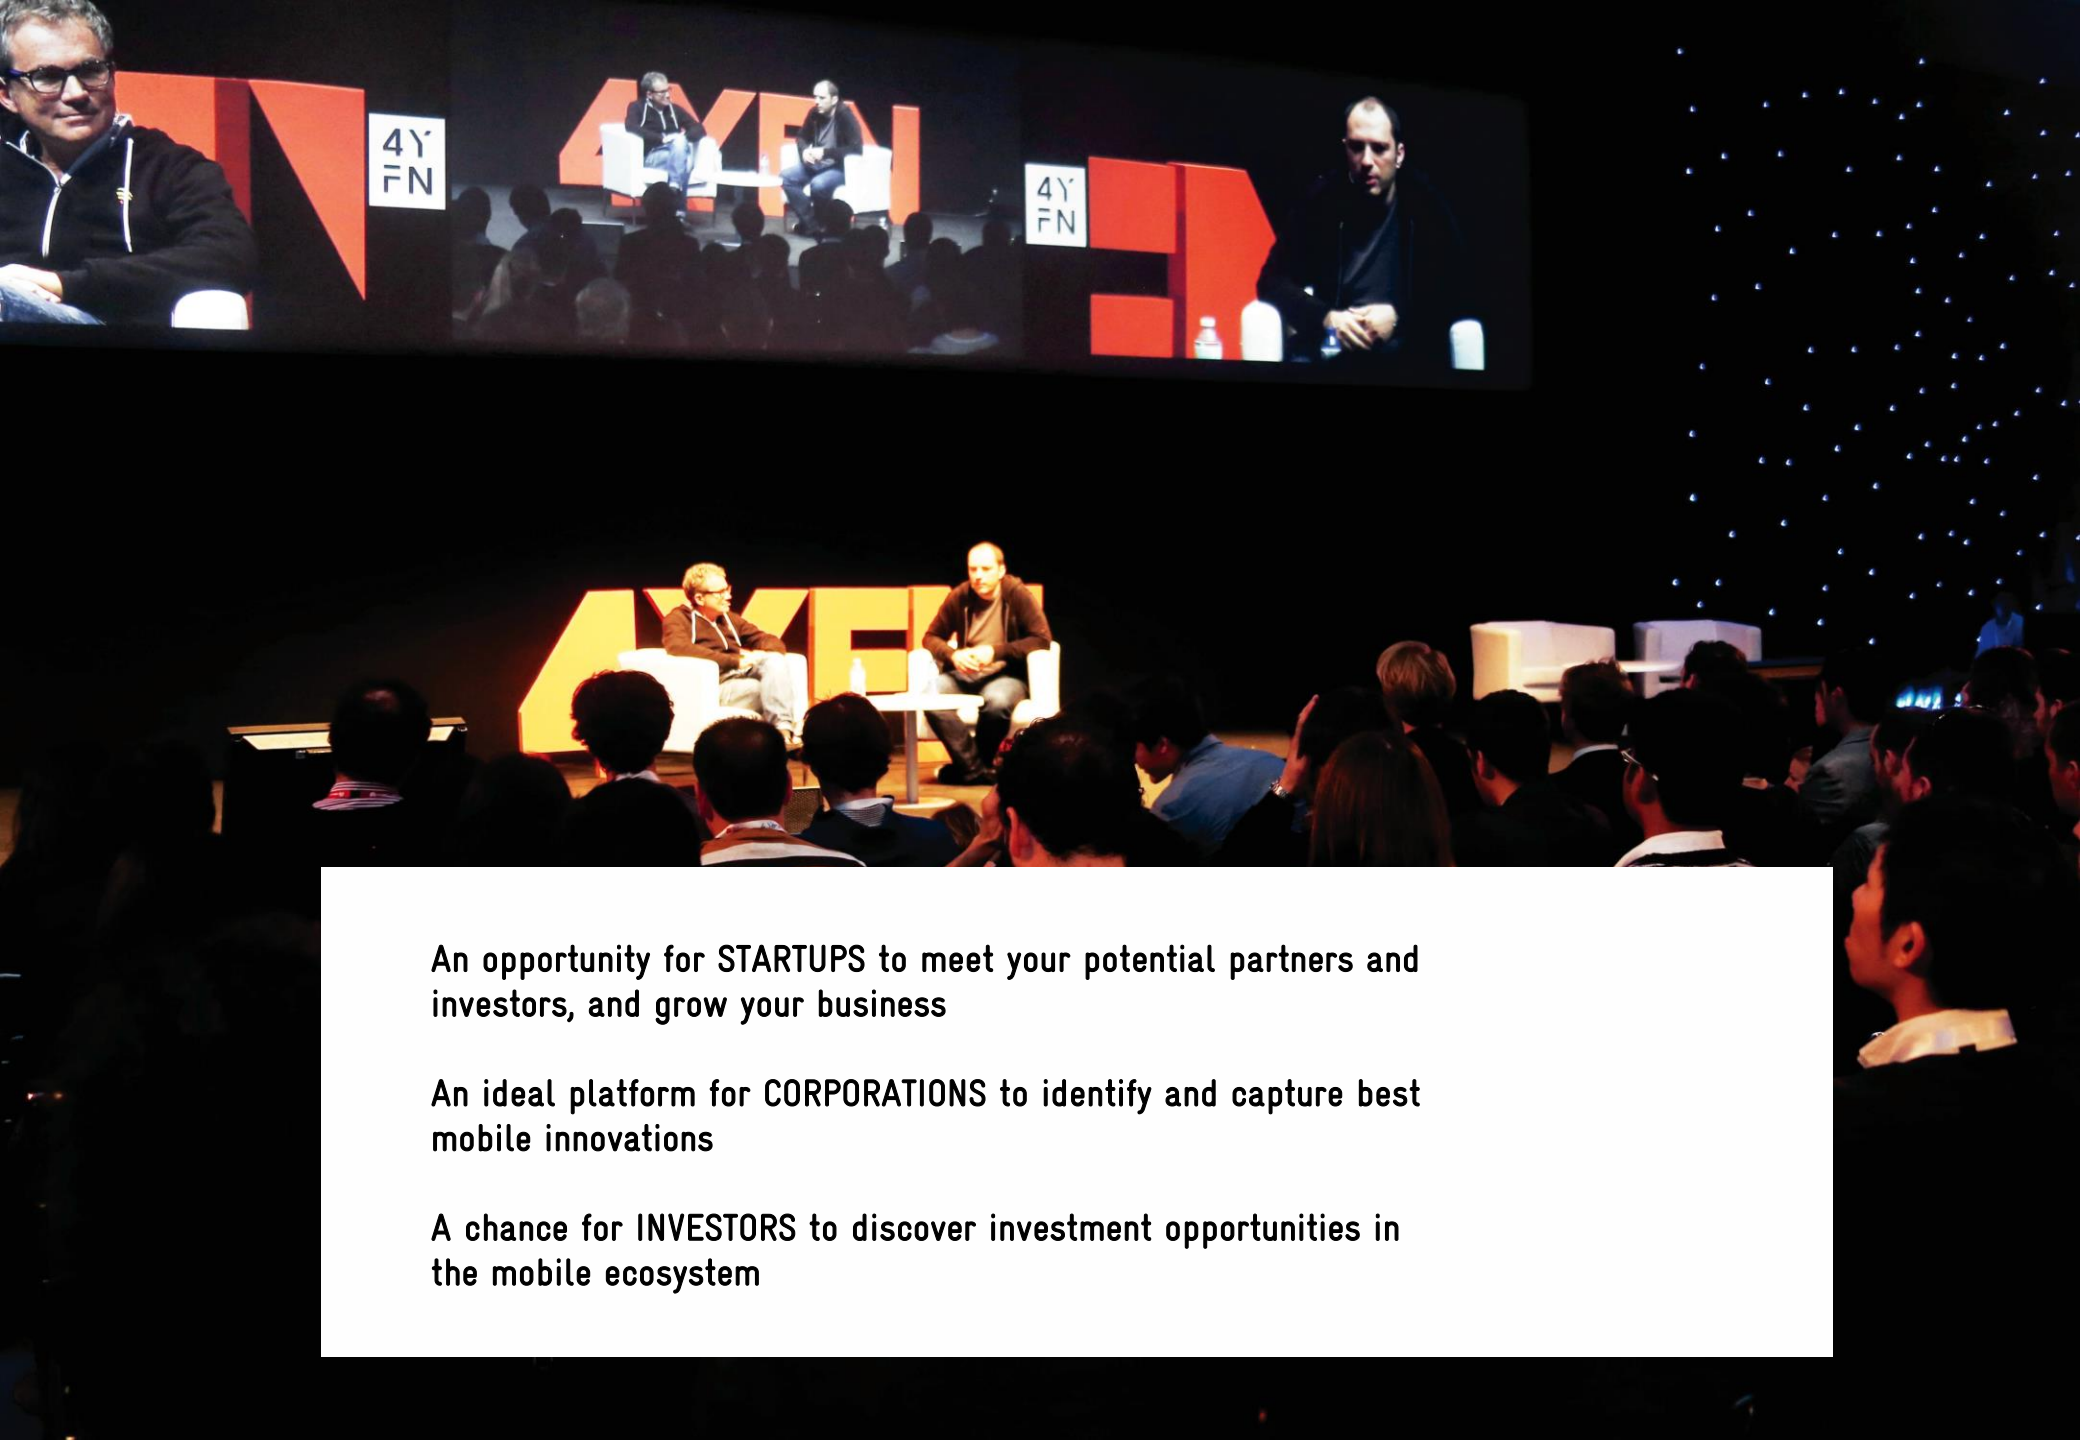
4Y
FN

4YFN

4Y
FN

4YFN

An opportunity for STARTUPS to meet your potential partners and investors, and grow your business

An ideal platform for CORPORATIONS to identify and capture best mobile innovations

A chance for INVESTORS to discover investment opportunities in the mobile ecosystem